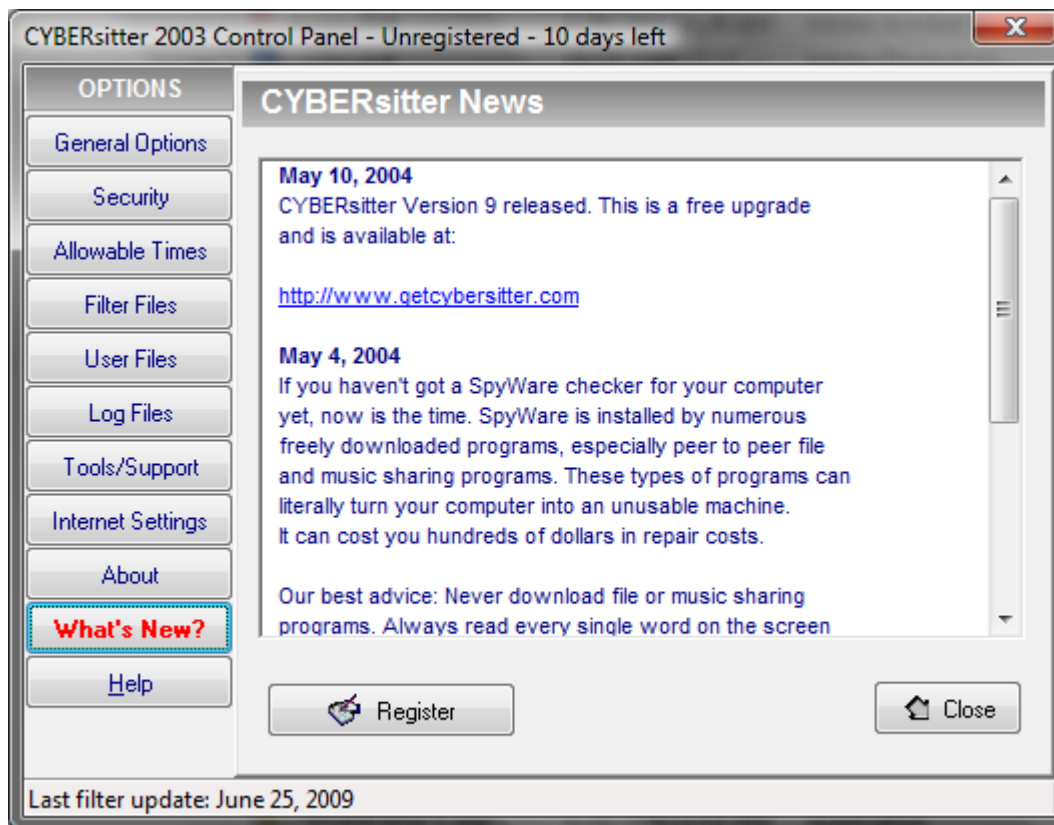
CYBERsitter 2003 Control Panel - Unregistered - 10 days left

OPTIONS

General Options

Security

Allowable Times

Filter Files

User Files

Log Files

Tools/Support

Internet Settings

About

What's New?

Help

CYBERsitter News

May 10, 2004
CYBERsitter Version 9 released. This is a free upgrade and is available at:

http://www.getcybersitter.com

May 4, 2004
If you haven't got a SpyWare checker for your computer yet, now is the time. SpyWare is installed by numerous freely downloaded programs, especially peer to peer file and music sharing programs. These types of programs can literally turn your computer into an unusable machine.
It can cost you hundreds of dollars in repair costs.

Our best advice: Never download file or music sharing programs. Always read every single word on the screen

Register

Close

Last filter update: June 25, 2009